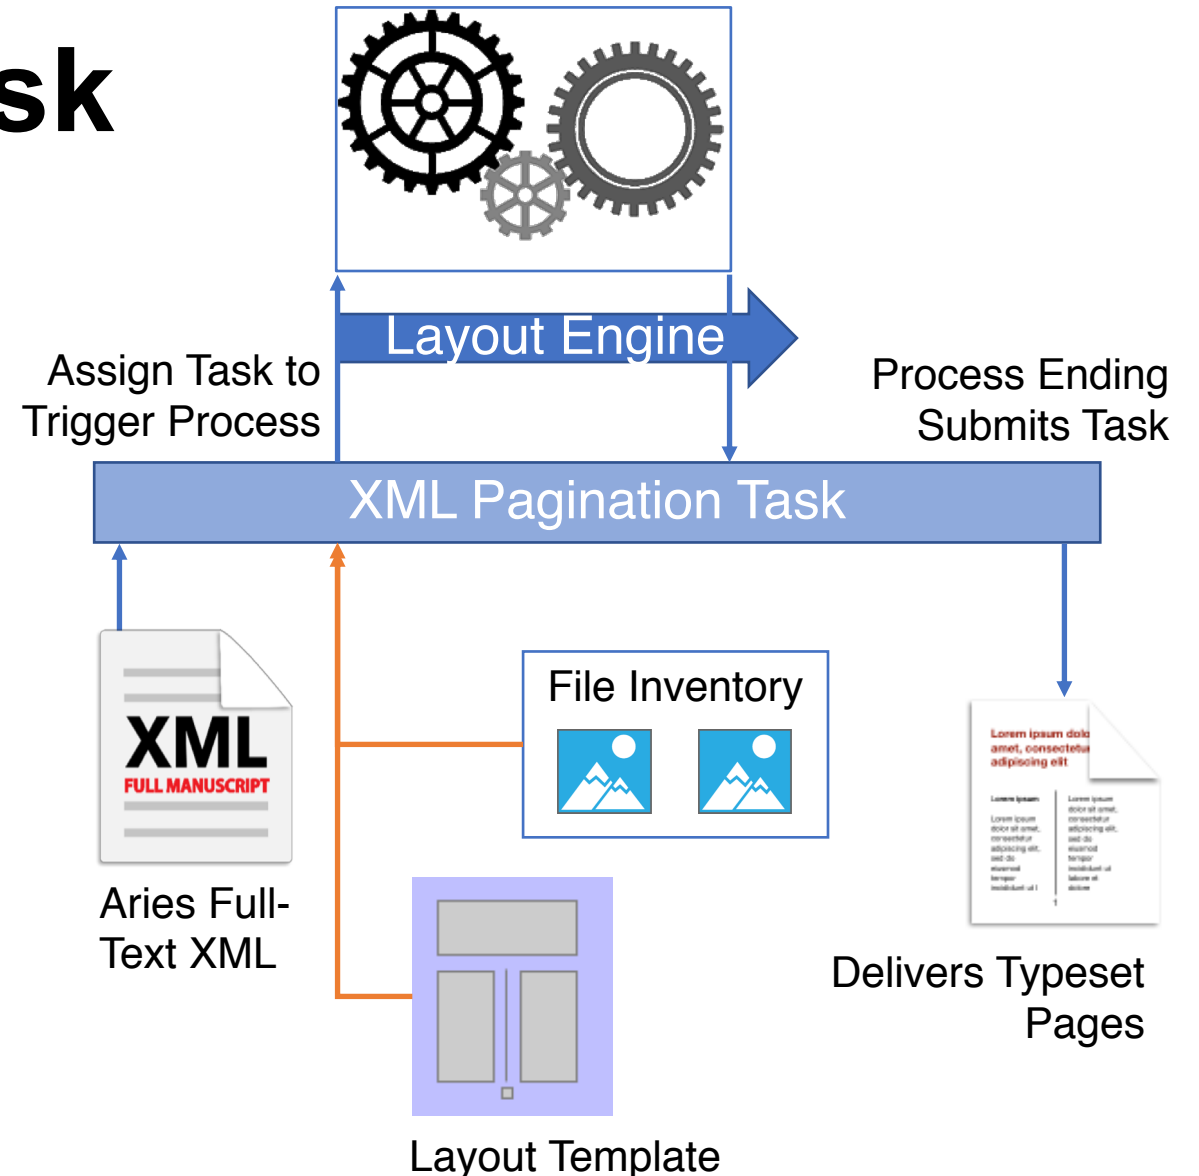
sk

Layout Engine

Assign Task to Trigger Process

Process Ending Submits Task

XML Pagination Task

XML
FULL MANUSCRIPT

File Inventory

Lorem ipsum dolo amet, consectetu adipiscing elit

Aries Full-Text XML

Delivers Typeset Pages

Layout Template